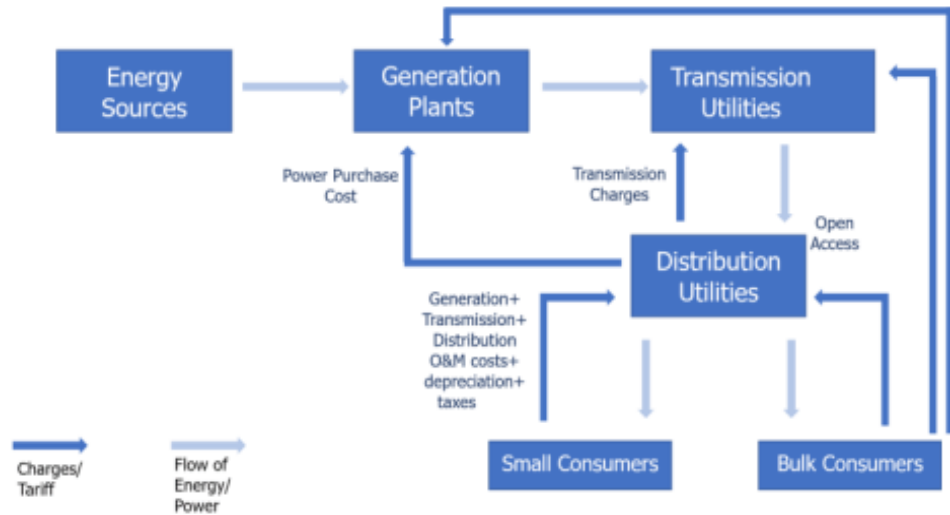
Energy Sources

Generation Plants

Transmission Utilities

Power Purchase Cost

Transmission Charges

Open Access

Distribution Utilities

Generation+ Transmission+ Distribution O&M costs+ depreciation+ taxes

Small Consumers

Bulk Consumers

Charges/ Tariff

Flow of Energy/ Power